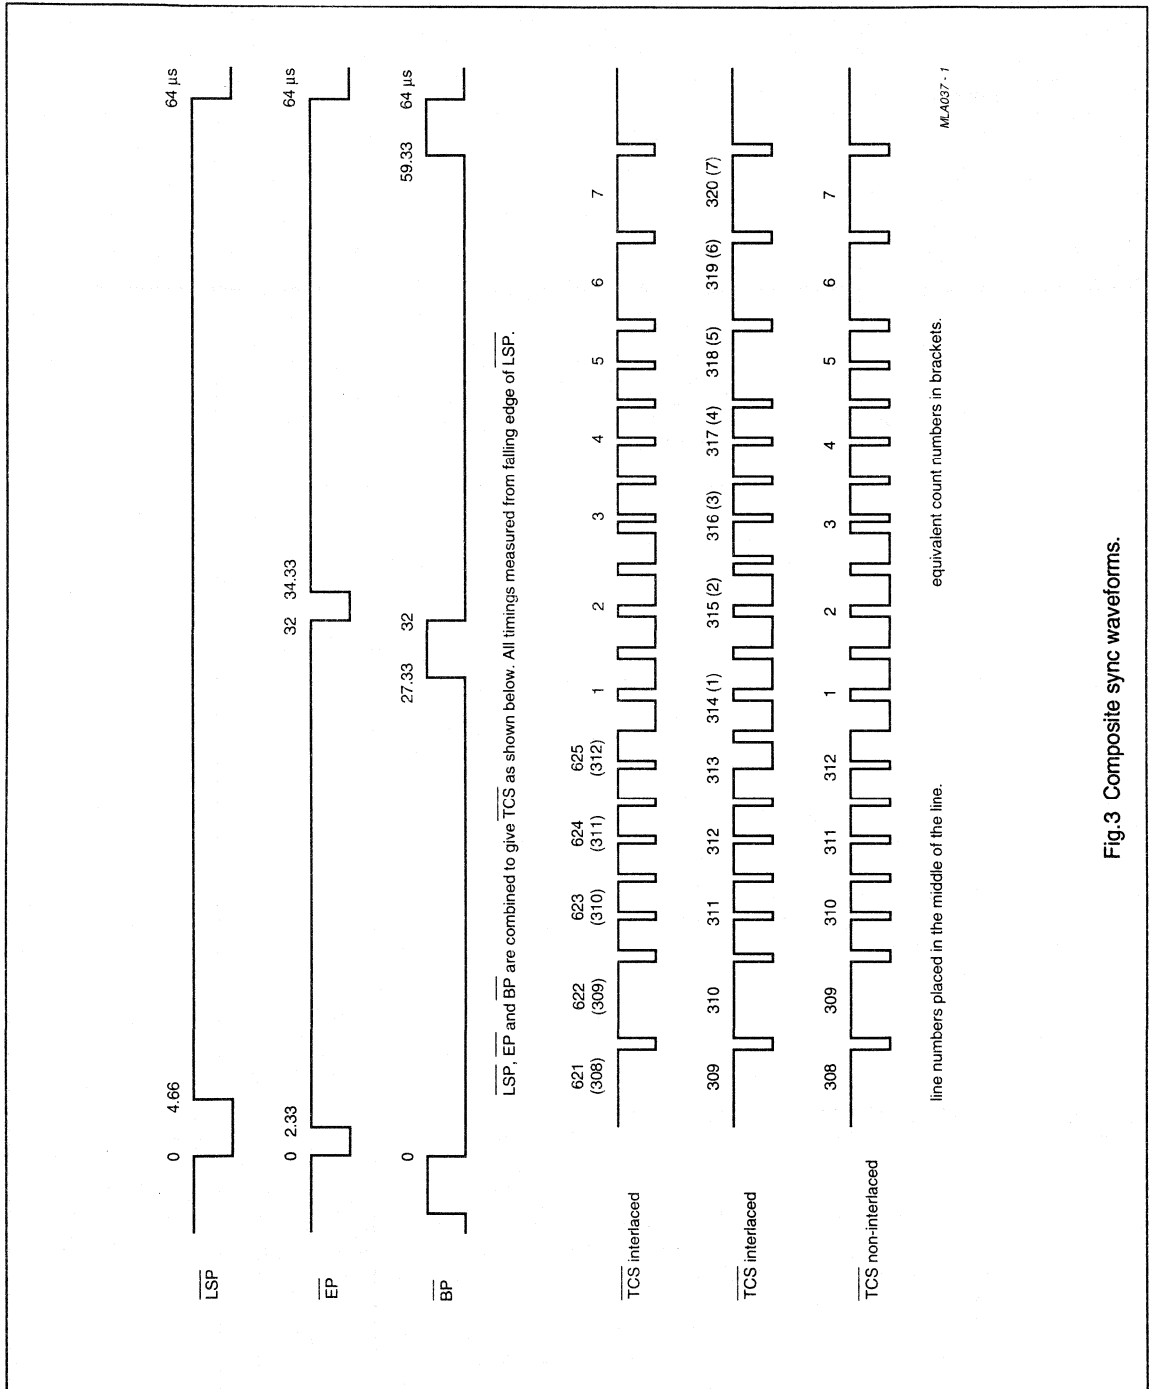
$\overline{LSP}$

0 4.66

64 µs

$\overline{EP}$

0 2.33

32 34.33

64 µs

$\overline{BP}$

0

27.33 32

59.33 64 µs

$\overline{LSP}$, $\overline{EP}$ and $\overline{BP}$ are combined to give $\overline{TCS}$ as shown below. All timings measured from falling edge of $\overline{LSP}$.

$\overline{TCS}$ interlaced

621 (308) 622 (309) 623 (310) 624 (311) 625 (312) 1 2 3 4 5 6 7

$\overline{TCS}$ interlaced

309 310 311 312 313 314 (1) 315 (2) 316 (3) 317 (4) 318 (5) 319 (6) 320 (7)

$\overline{TCS}$ non-interlaced

308 309 310 311 312 1 2 3 4 5 6 7

line numbers placed in the middle of the line.

equivalent count numbers in brackets.

MLA037 - 1

Fig.3 Composite sync waveforms.